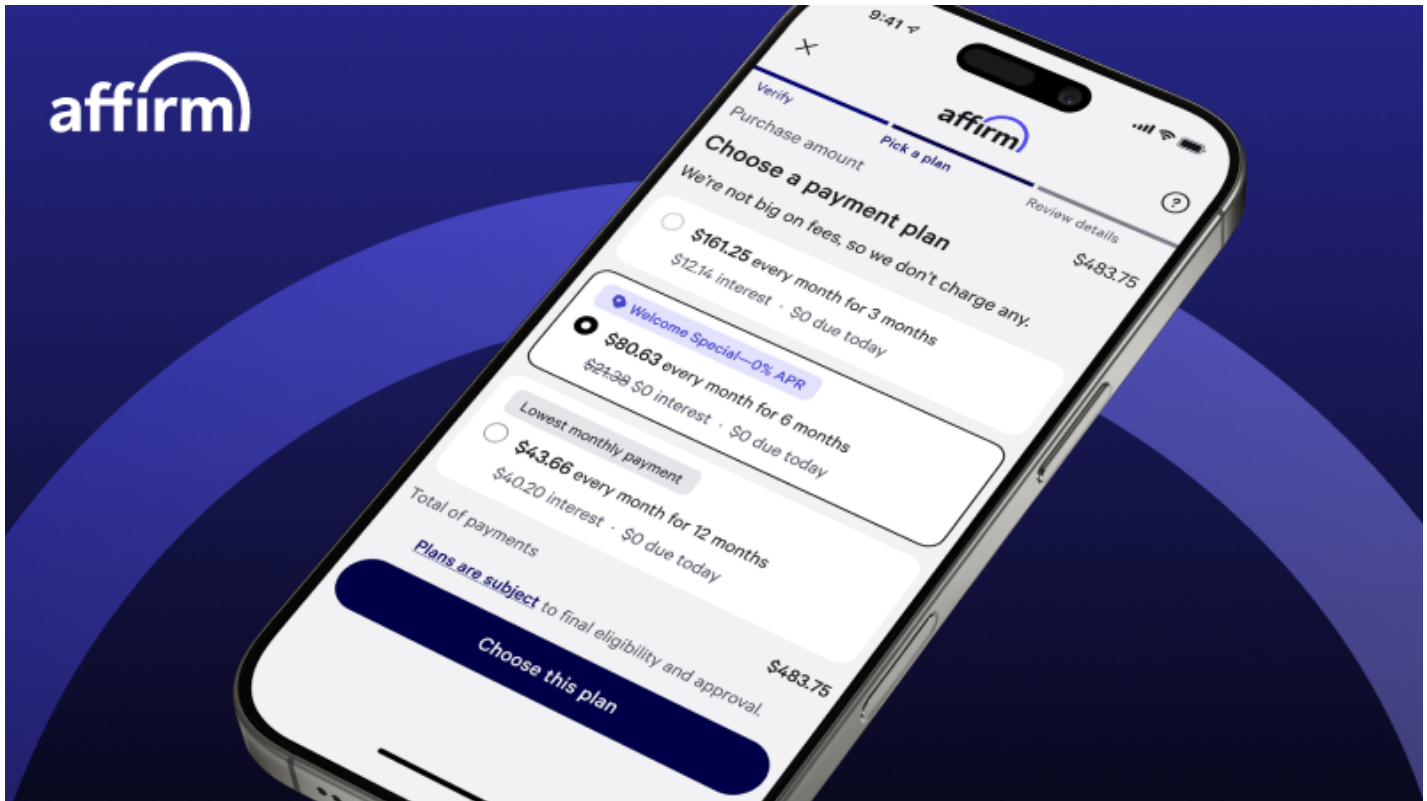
affirm

9:41

Verify

Pick a plan

Review details

affirm

Purchase amount $483.75

Choose a payment plan

We're not big on fees, so we don't charge any.

$161.25 every month for 3 months
$12.14 interest · $0 due today

Welcome Special—0% APR
$80.63 every month for 6 months
~~$21.38~~ $0 interest · $0 due today

Lowest monthly payment
$43.66 every month for 12 months
$40.20 interest · $0 due today

Total of payments $483.75

Plans are subject to final eligibility and approval.

Choose this plan